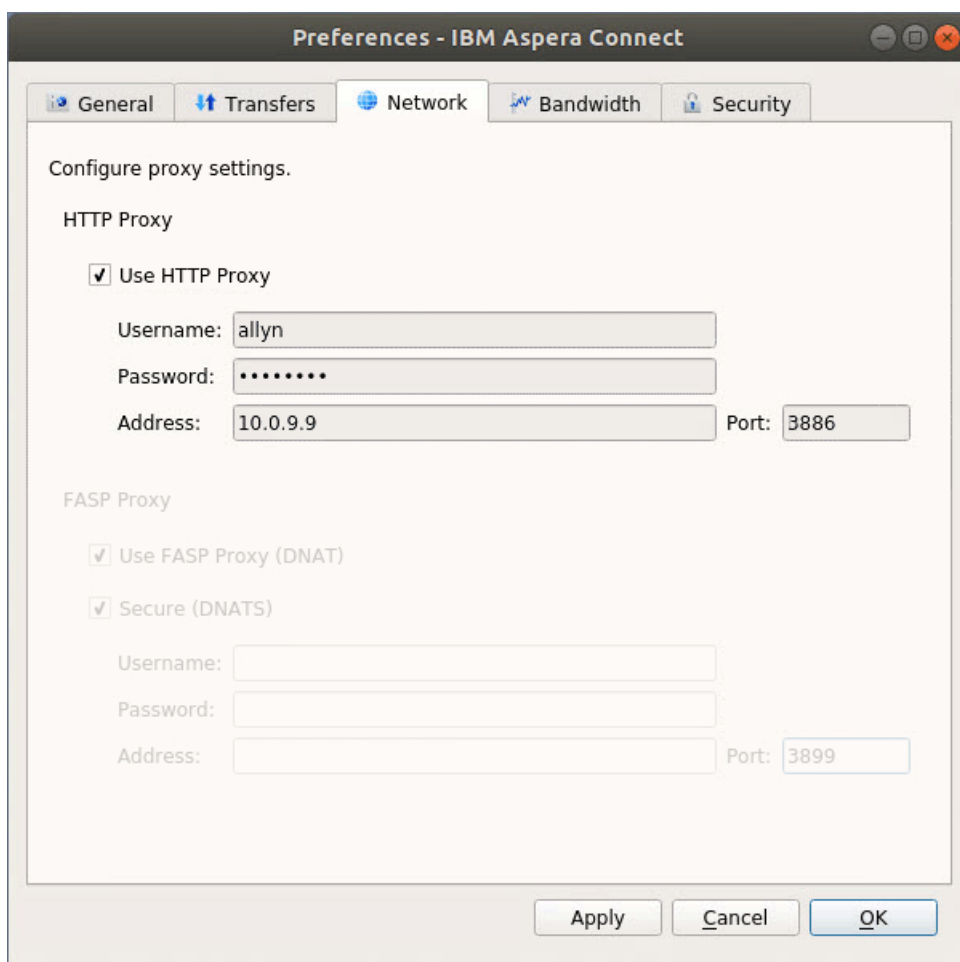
Preferences - IBM Aspera Connect

General
Transfers
Network
Bandwidth
Security

Configure proxy settings.

HTTP Proxy

✓ Use HTTP Proxy

Username: allyn
Password: •••••••••
Address: 10.0.9.9 Port: 3886

FASP Proxy

✓ Use FASP Proxy (DNAT)

✓ Secure (DNATS)

Username:
Password:
Address: Port: 3899

Apply
Cancel
OK